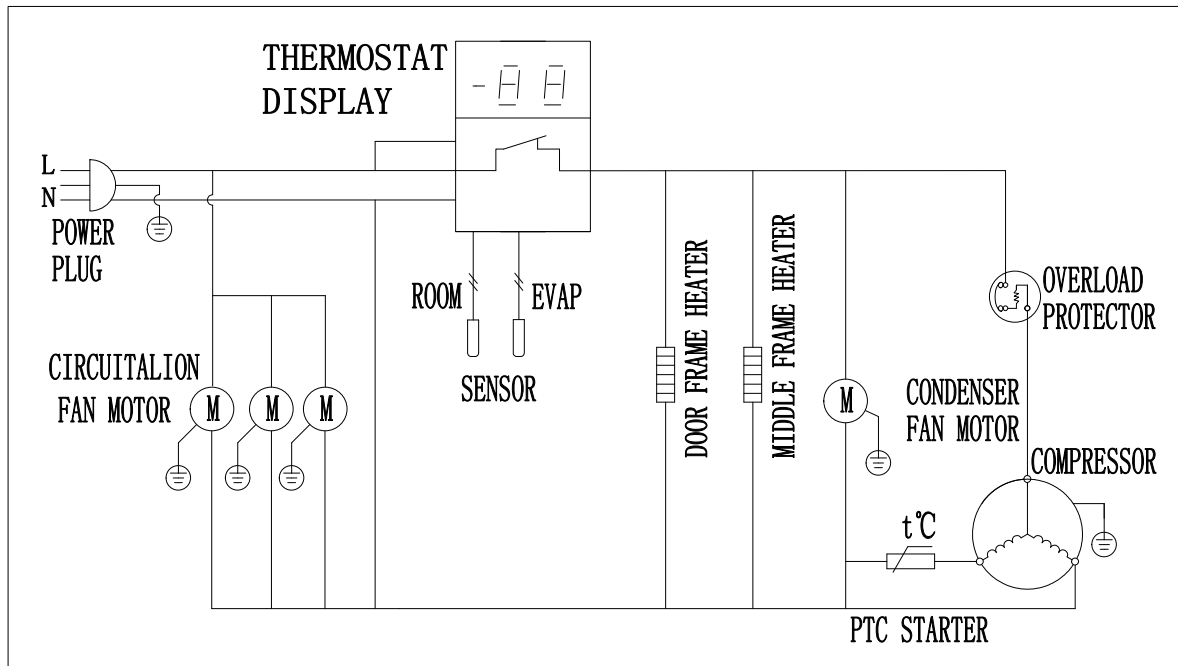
THERMOSTAT
DISPLAY

-8 8

L
N
POWER
PLUG

ROOM
EVAP
SENSOR

DOOR FRAME HEATER

MIDDLE FRAME HEATER

OVERLOAD
PROTECTOR

CIRCUITALION
FAN MOTOR

M
M
M

M

CONDENSER
FAN MOTOR

COMPRESSOR

t℃

PTC STARTER